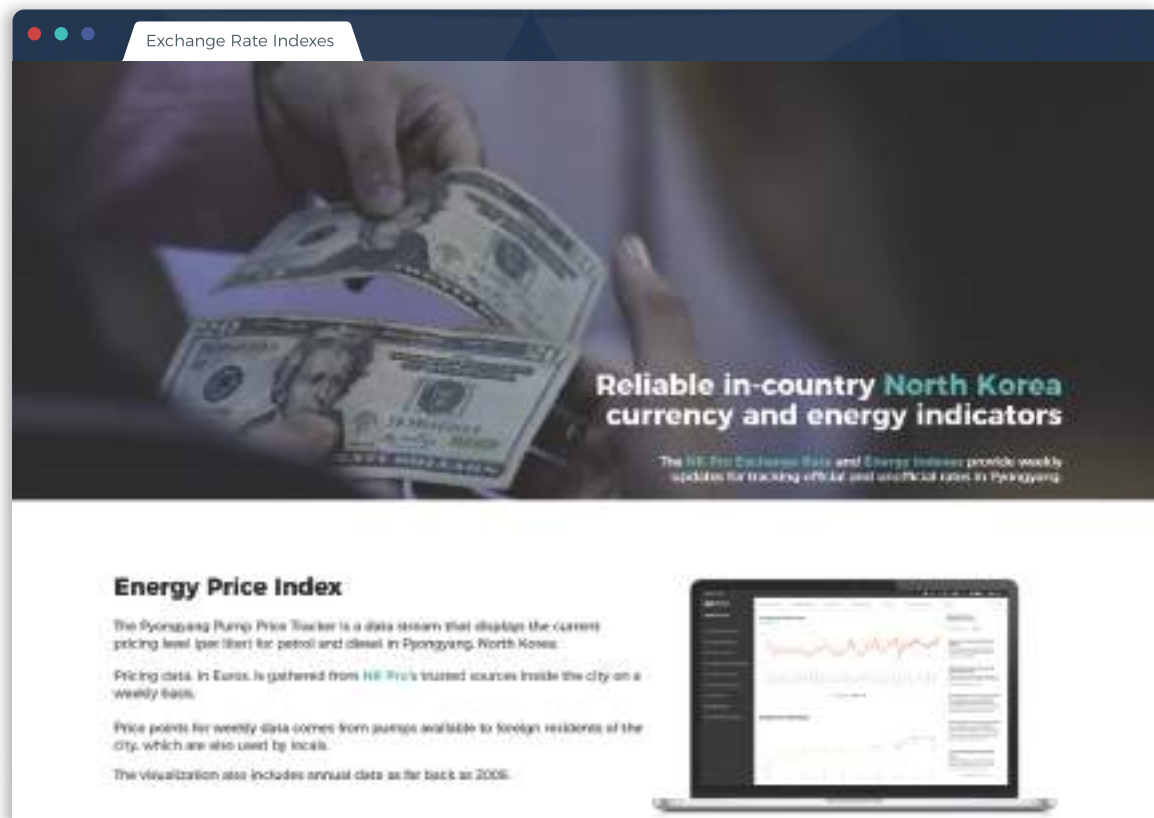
Exchange Rate Indexes

Reliable in-country North Korea currency and energy indicators

The NK Pro Exchange Rate and Energy Indexes provide weekly updates for tracking official and unofficial rates in Pyongyang.

Energy Price Index

The Pyongyang Pump Price Tracker is a data stream that displays the current pricing level (per liter) for petrol and diesel in Pyongyang, North Korea.

Pricing data, in Euros, is gathered from NK Pro's trusted sources inside the city on a weekly basis.

Price points for weekly data comes from pumps available to foreign residents of the city, which are also used by locals.

The visualization also includes annual data as far back as 2006.